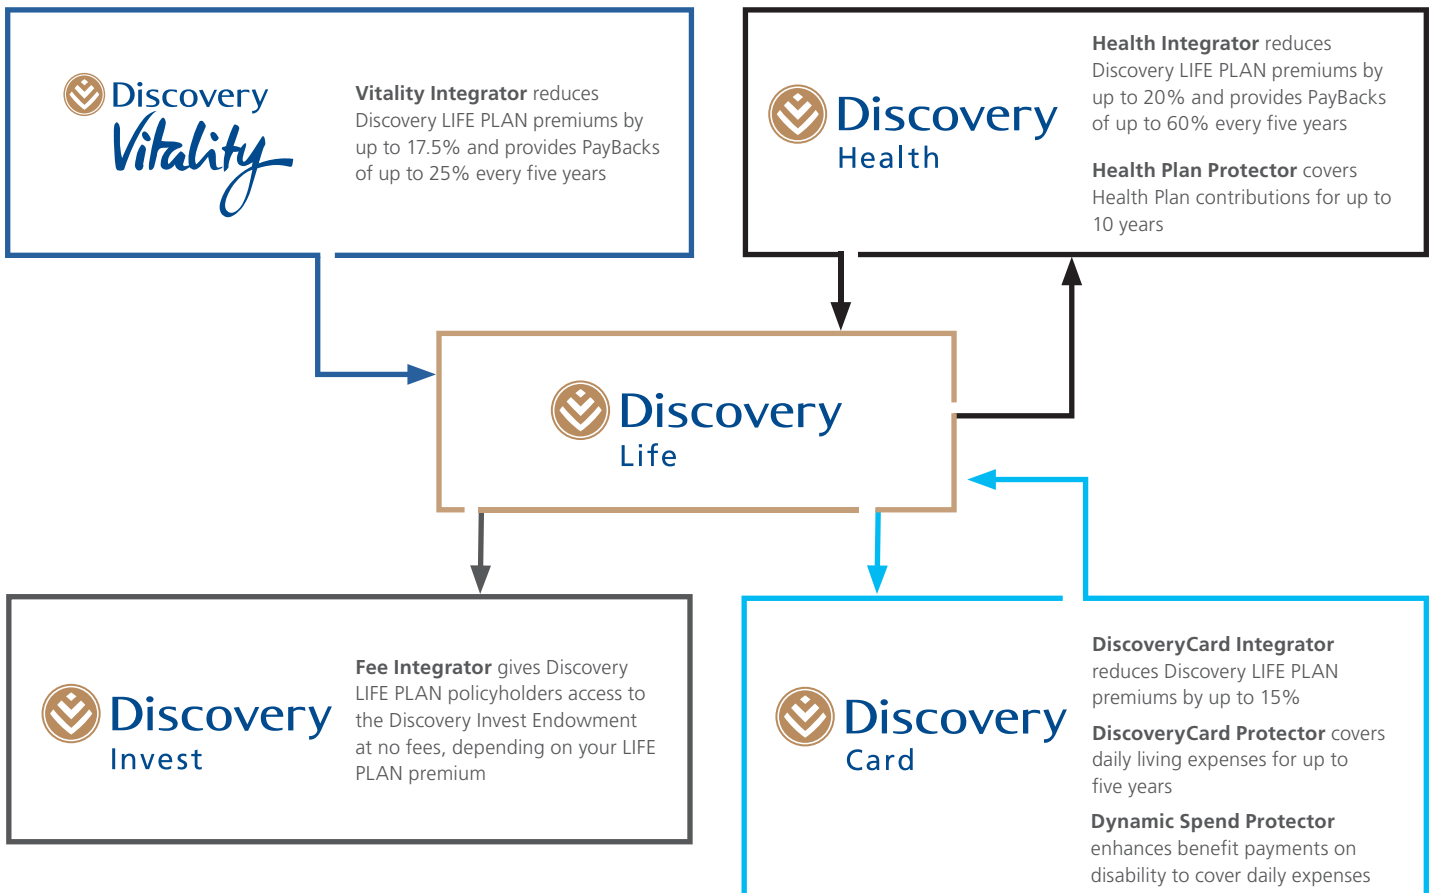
Discovery
Vitality

**Vitality Integrator** reduces Discovery LIFE PLAN premiums by up to 17.5% and provides PayBacks of up to 25% every five years

Discovery
Health

**Health Integrator** reduces Discovery LIFE PLAN premiums by up to 20% and provides PayBacks of up to 60% every five years

**Health Plan Protector** covers Health Plan contributions for up to 10 years

Discovery
Life

Discovery
Invest

**Fee Integrator** gives Discovery LIFE PLAN policyholders access to the Discovery Invest Endowment at no fees, depending on your LIFE PLAN premium

Discovery
Card

**DiscoveryCard Integrator** reduces Discovery LIFE PLAN premiums by up to 15%

**DiscoveryCard Protector** covers daily living expenses for up to five years

**Dynamic Spend Protector** enhances benefit payments on disability to cover daily expenses